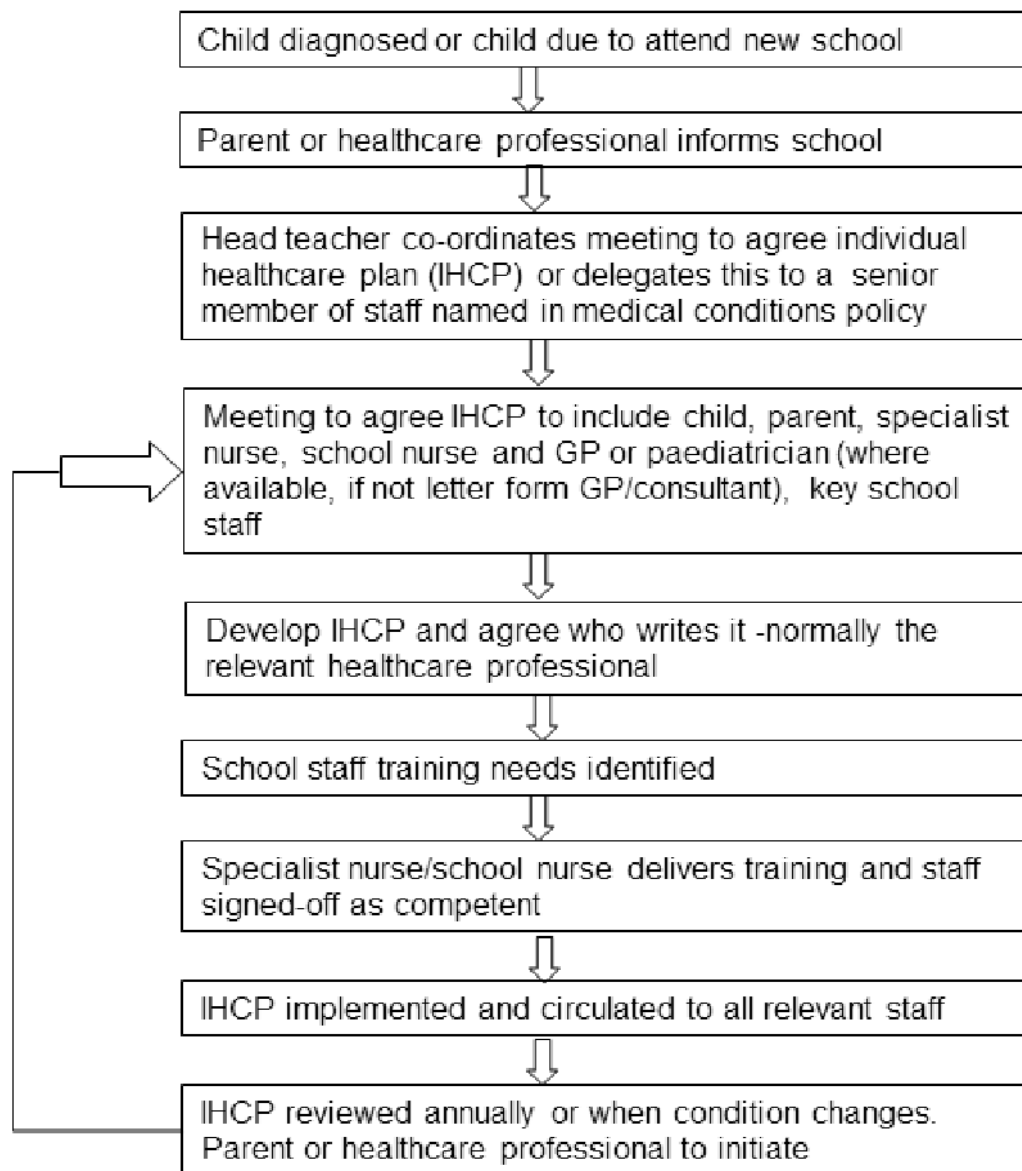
Child diagnosed or child due to attend new school

Parent or healthcare professional informs school

Head teacher co-ordinates meeting to agree individual healthcare plan (IHCP) or delegates this to a senior member of staff named in medical conditions policy

Meeting to agree IHCP to include child, parent, specialist nurse, school nurse and GP or paediatrician (where available, if not letter form GP/consultant), key school staff

Develop IHCP and agree who writes it -normally the relevant healthcare professional

School staff training needs identified

Specialist nurse/school nurse delivers training and staff signed-off as competent

IHCP implemented and circulated to all relevant staff

IHCP reviewed annually or when condition changes. Parent or healthcare professional to initiate